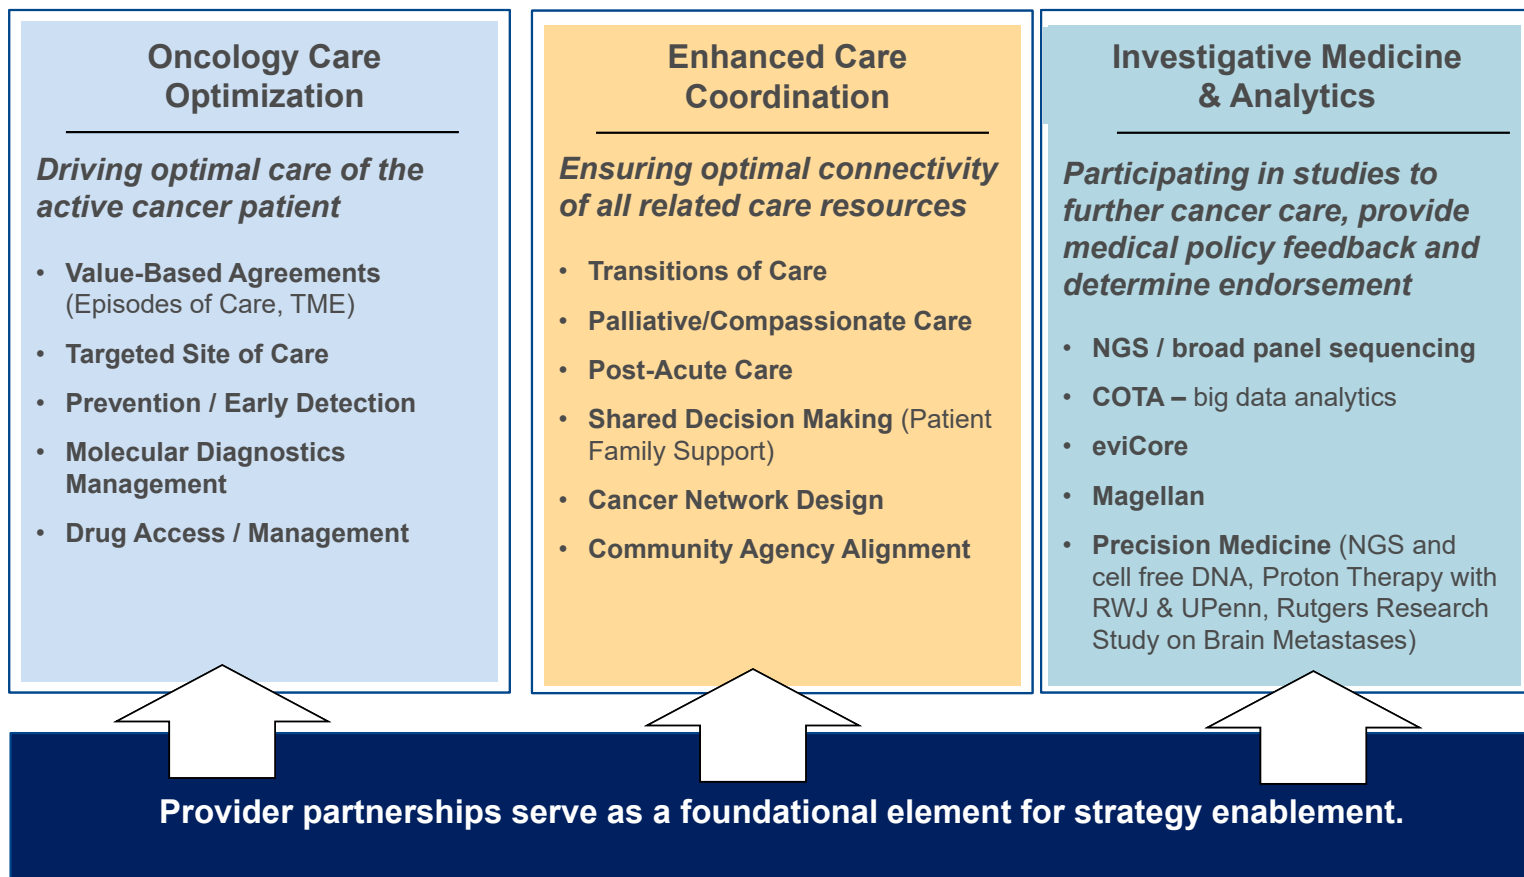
Oncology Care Optimization

Driving optimal care of the active cancer patient

- Value-Based Agreements (Episodes of Care, TME)
- Targeted Site of Care
- Prevention / Early Detection
- Molecular Diagnostics Management
- Drug Access / Management

Enhanced Care Coordination

Ensuring optimal connectivity of all related care resources

- Transitions of Care
- Palliative/Compassionate Care
- Post-Acute Care
- Shared Decision Making (Patient Family Support)
- Cancer Network Design
- Community Agency Alignment

Investigative Medicine & Analytics

Participating in studies to further cancer care, provide medical policy feedback and determine endorsement

- NGS / broad panel sequencing
- COTA – big data analytics
- eviCore
- Magellan
- Precision Medicine (NGS and cell free DNA, Proton Therapy with RWJ & UPenn, Rutgers Research Study on Brain Metastases)

Provider partnerships serve as a foundational element for strategy enablement.